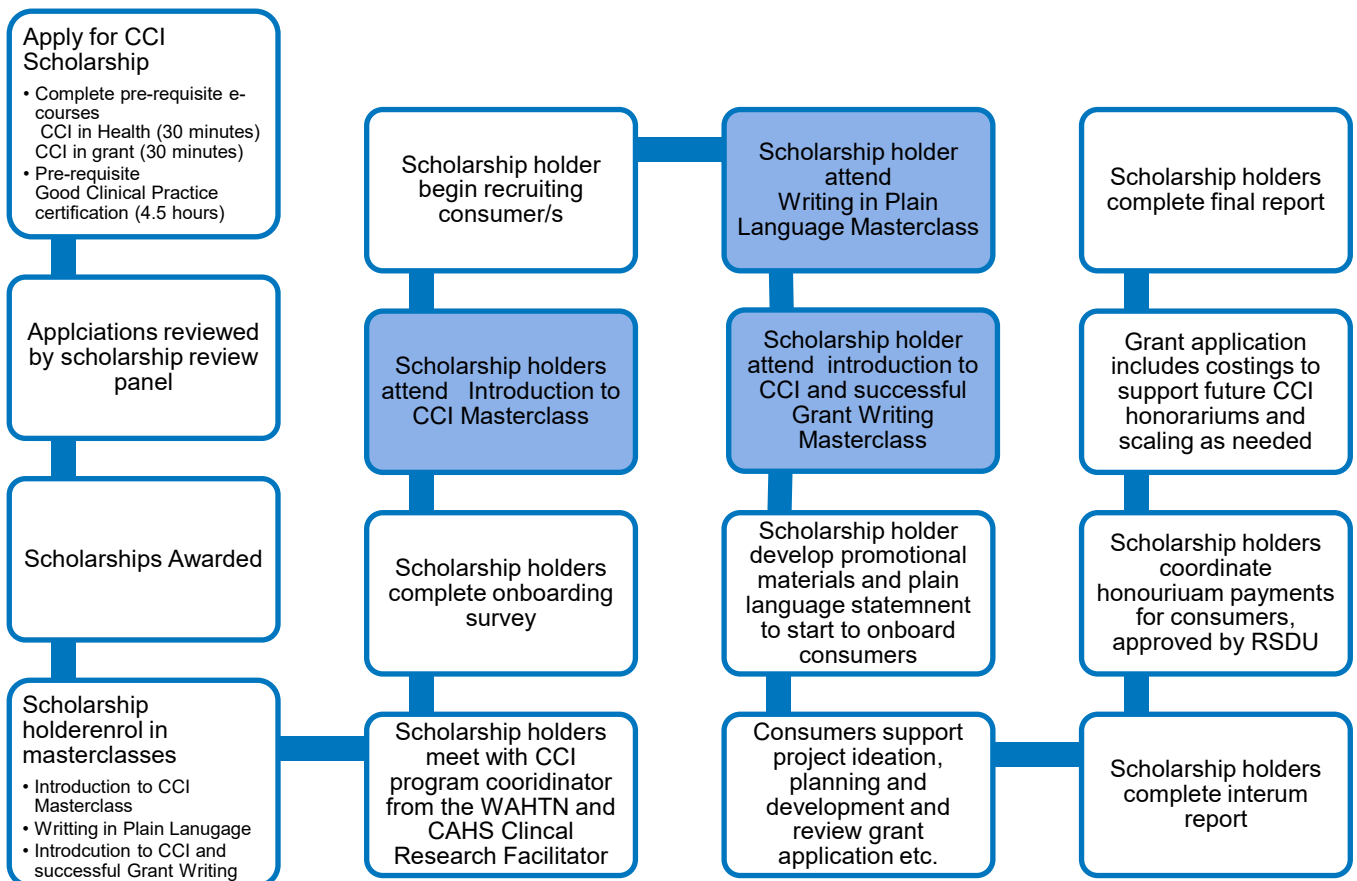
Apply for CCI Scholarship
• Complete pre-requisite e-courses
CCI in Health (30 minutes)
CCI in grant (30 minutes)
• Pre-requisite
Good Clinical Practice certification (4.5 hours)

Applciations reviewed by scholarship review panel

Scholarships Awarded

Scholarship holderenrol in masterclasses
• Introduction to CCI Masterclass
• Writting in Plain Lanugage
• Introdcution to CCI and successful Grant Writing

Scholarship holders meet with CCI program cooridinator from the WAHTN and CAHS Clincal Research Facilitator

Scholarship holders complete onboarding survey

Scholarship holders attend Introduction to CCI Masterclass

Scholarship holder begin recruiting consumer/s

Scholarship holder attend Writing in Plain Language Masterclass

Scholarship holder attend introduction to CCI and successful Grant Writing Masterclass

Scholarship holder develop promotional materials and plain language statemnent to start to onboard consumers

Consumers support project ideation, planning and development and review grant application etc.

Scholarship holders complete interum report

Scholarship holders coordinate honouriuam payments for consumers, approved by RSDU

Grant application includes costings to support future CCI honorariums and scaling as needed

Scholarship holders complete final report